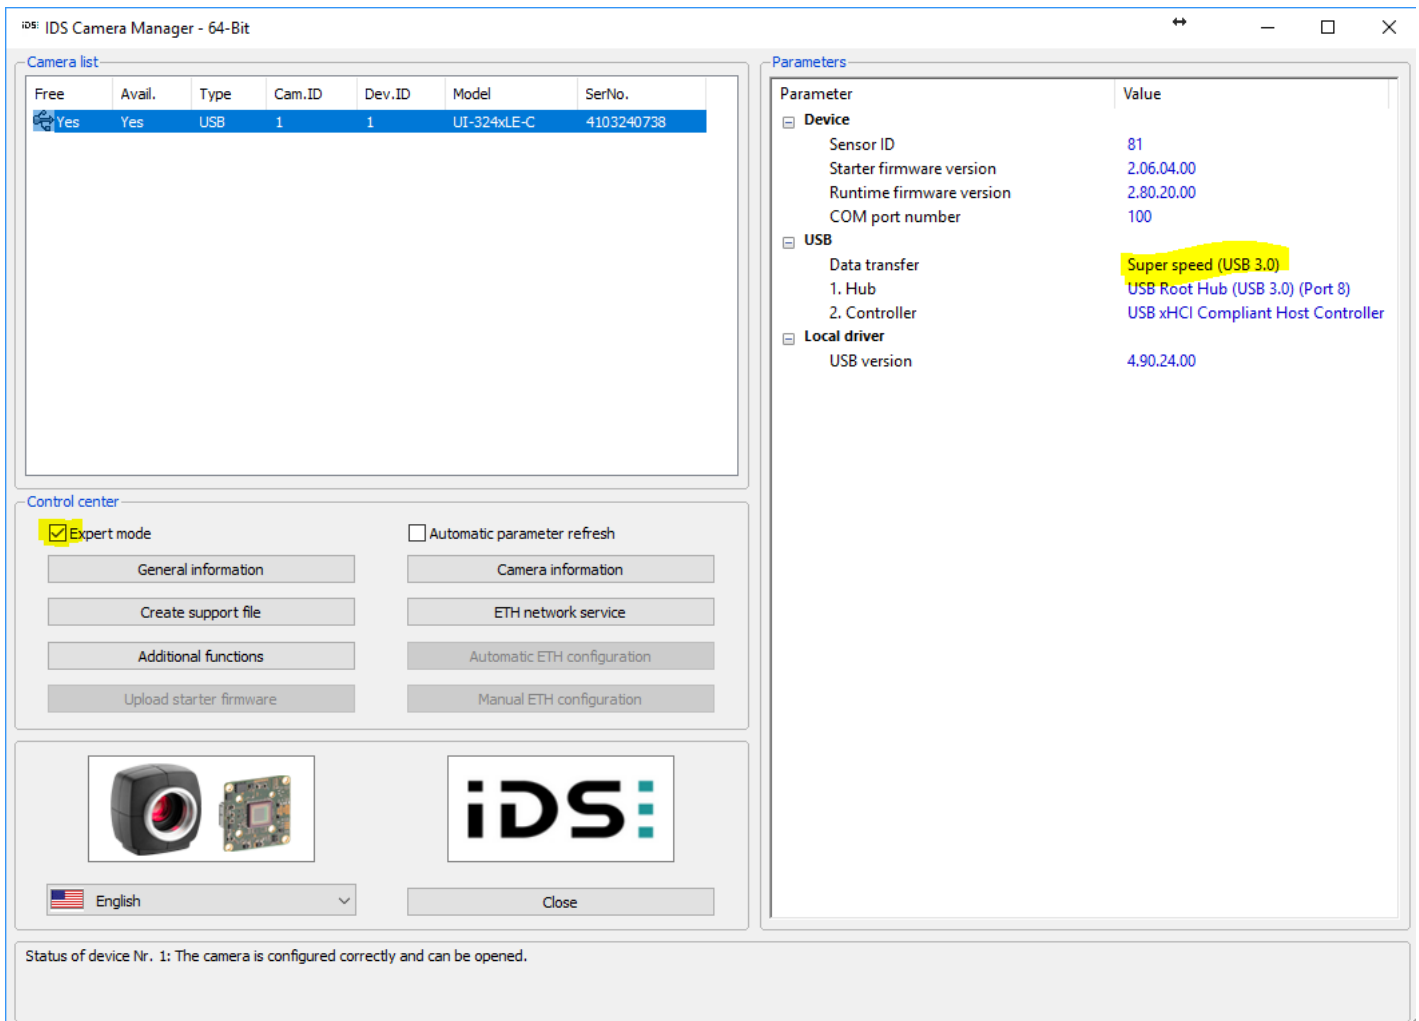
iDS IDS Camera Manager - 64-Bit

Camera list

| Free | Avail. | Type | Cam.ID | Dev.ID | Model | SerNo. |
|---|---|---|---|---|---|---|
| Yes | Yes | USB | 1 | 1 | UI-324xLE-C | 4103240738 |

Control center

Expert mode

Automatic parameter refresh

General information

Camera information

Create support file

ETH network service

Additional functions

Automatic ETH configuration

Upload starter firmware

Manual ETH configuration

iDS

English

Close

Parameters

| Parameter | Value |
|---|---|
| Device | |
| Sensor ID | 81 |
| Starter firmware version | 2.06.04.00 |
| Runtime firmware version | 2.80.20.00 |
| COM port number | 100 |
| USB | |
| Data transfer | Super speed (USB 3.0) |
| 1. Hub | USB Root Hub (USB 3.0) (Port 8) |
| 2. Controller | USB xHCI Compliant Host Controller |
| Local driver | |
| USB version | 4.90.24.00 |

Status of device Nr. 1: The camera is configured correctly and can be opened.